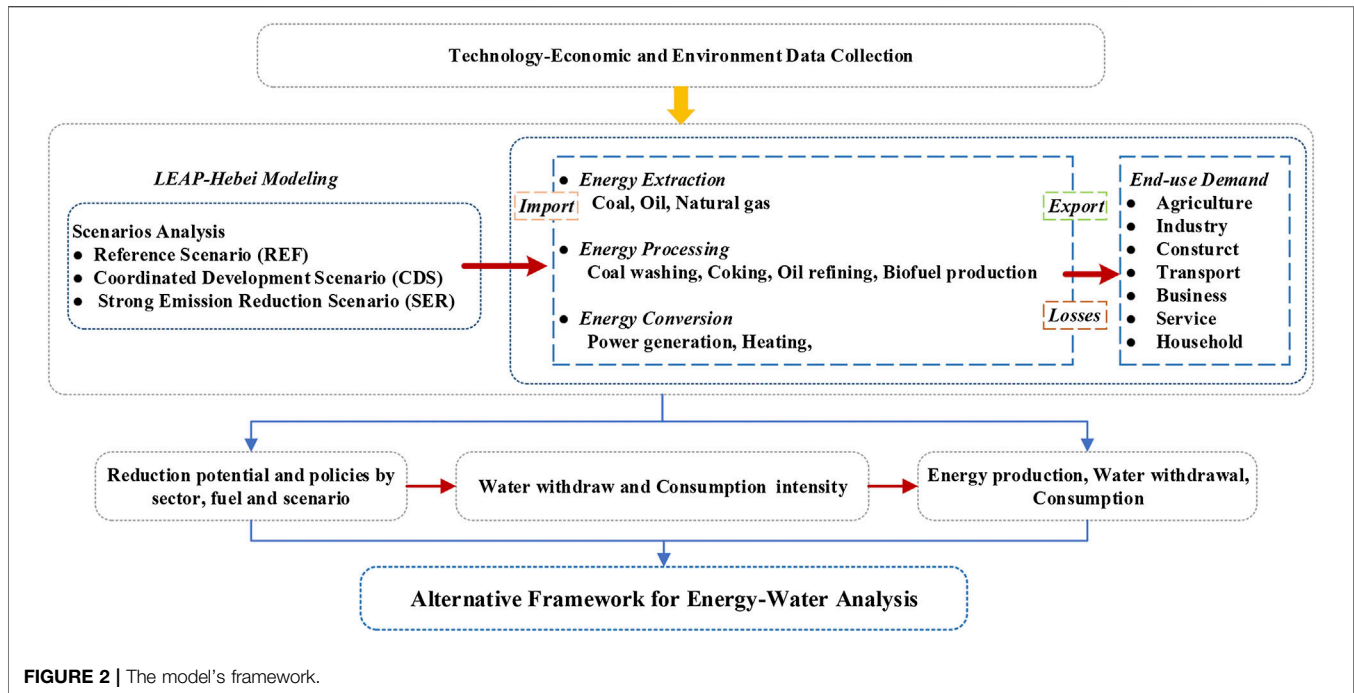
Technology-Economic and Environment Data Collection

LEAP-Hebei Modeling

Scenarios Analysis
- Reference Scenario (REF)
- Coordinated Development Scenario (CDS)
- Strong Emission Reduction Scenario (SER)

Import

- Energy Extraction
Coal, Oil, Natural gas

- Energy Processing
Coal washing, Coking, Oil refining, Biofuel production

- Energy Conversion
Power generation, Heating,

Export

Losses

End-use Demand
- Agriculture
- Industry
- Consturct
- Transport
- Business
- Service
- Household

Reduction potential and policies by sector, fuel and scenario

Water withdraw and Consumption intensity

Energy production, Water withdrawal, Consumption

Alternative Framework for Energy-Water Analysis

FIGURE 2 | The model's framework.